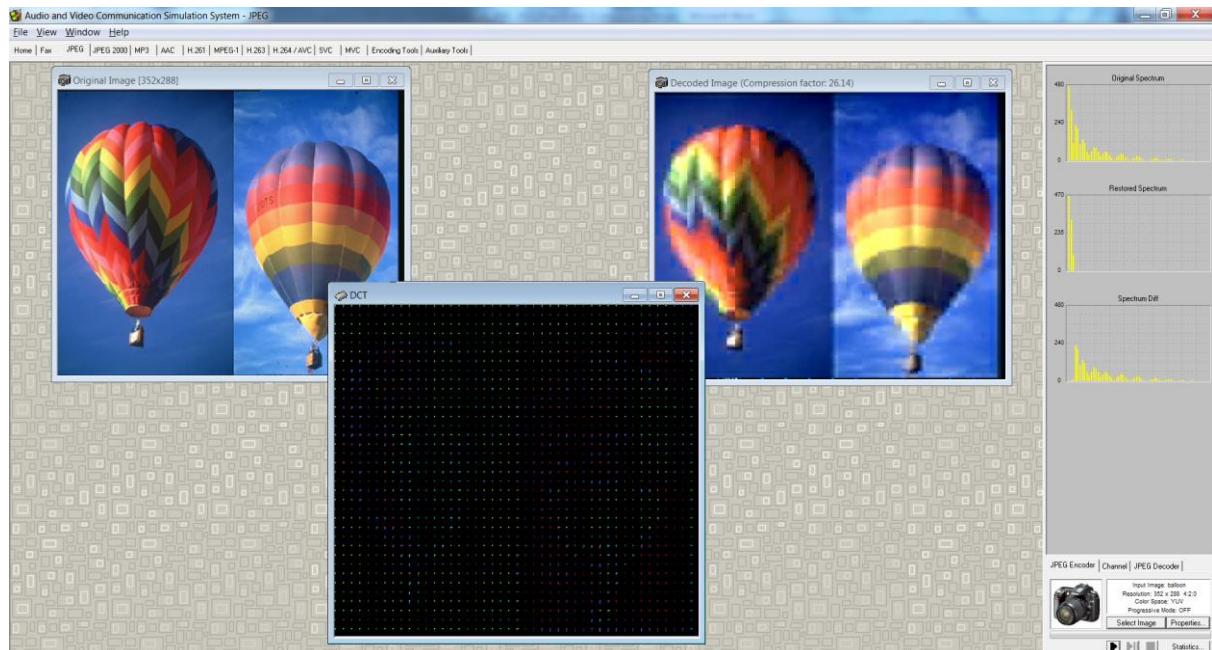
Audio and Video Communication Simulation System - JPEG

File View Window Help

Home | Fax | JPEG | JPEG 2000 | MP3 | AAC | H.261 | MPEG-1 | H.263 | H.264 / AVC | SVC | MVC | Encoding Tools | Auxiliary Tools |

Original Image [352x288]

Decoded Image (Compression factor: 26.14)

DCT

Original Spectrum
480
240
0

Restored Spectrum
470
235
0

Spectrum Diff
480
240
0

JPEG Encoder | Channel | JPEG Decoder |

Input Image: balloon
Resolution: 352 x 288 4:2:0
Color Space: YUV
Progressive Mode: OFF

Select Image | Properties...

Statistics...